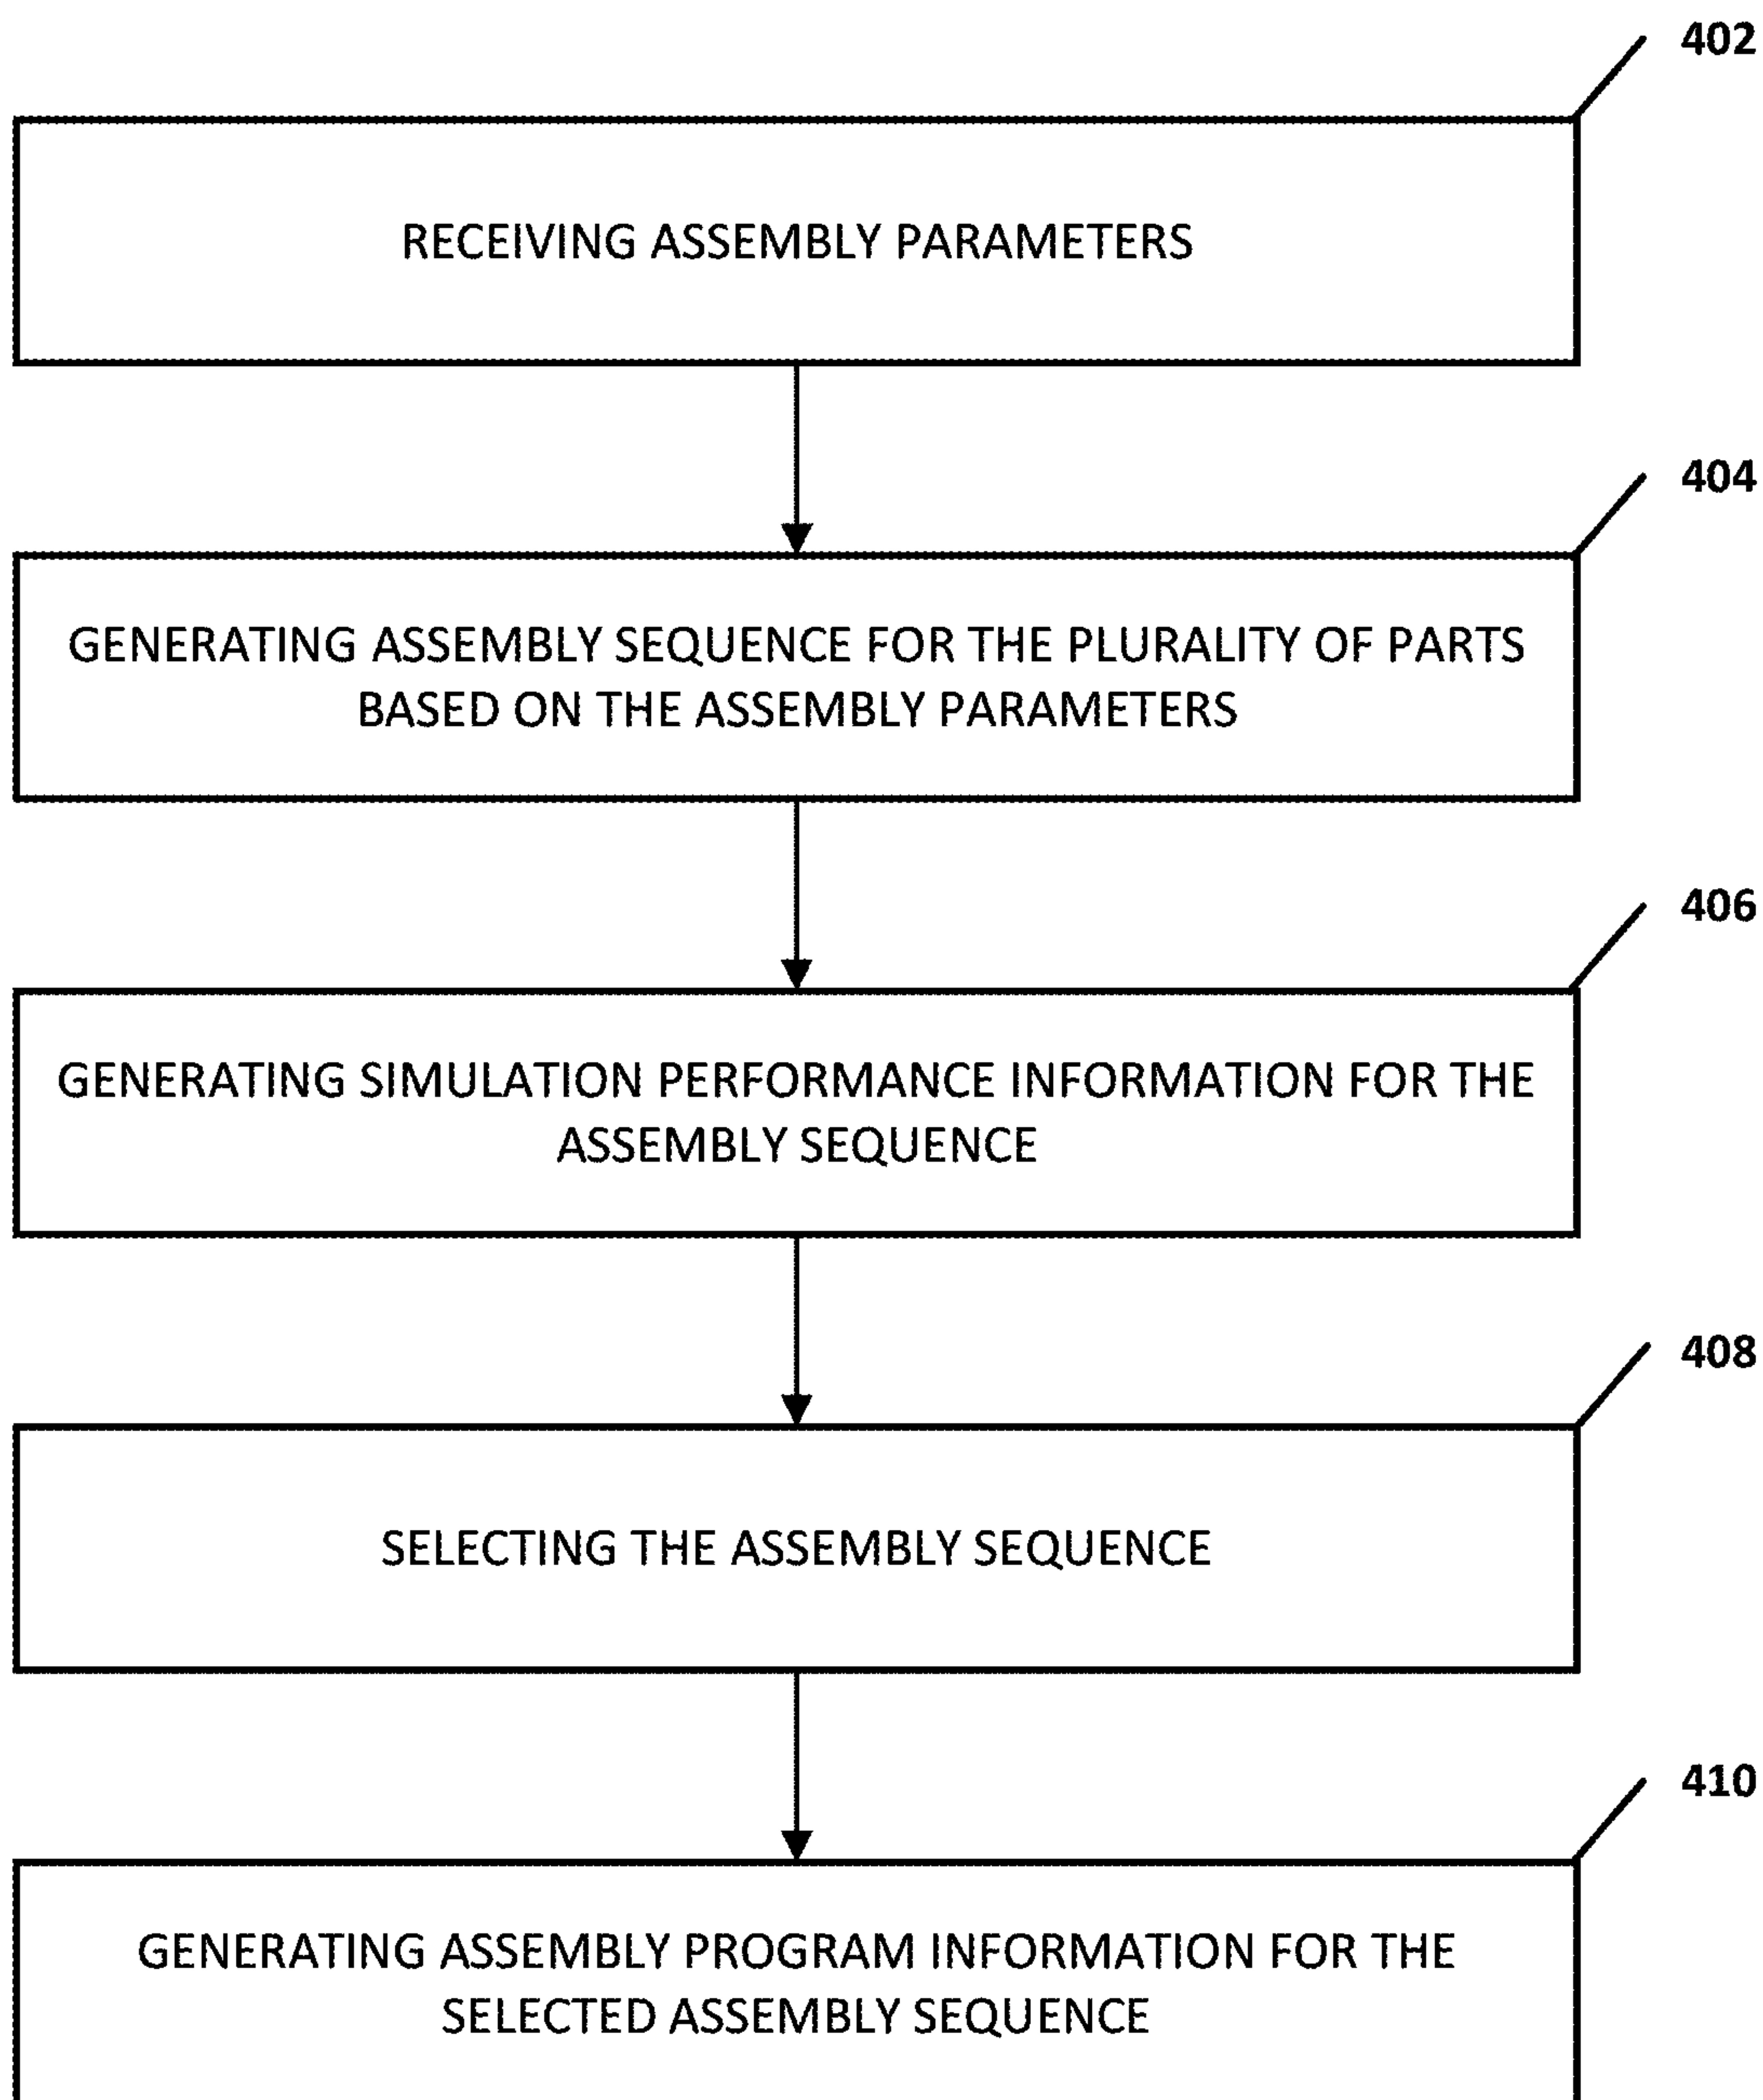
402

RECEIVING ASSEMBLY PARAMETERS

404

GENERATING ASSEMBLY SEQUENCE FOR THE PLURALITY OF PARTS BASED ON THE ASSEMBLY PARAMETERS

406

GENERATING SIMULATION PERFORMANCE INFORMATION FOR THE ASSEMBLY SEQUENCE

408

SELECTING THE ASSEMBLY SEQUENCE

410

GENERATING ASSEMBLY PROGRAM INFORMATION FOR THE SELECTED ASSEMBLY SEQUENCE